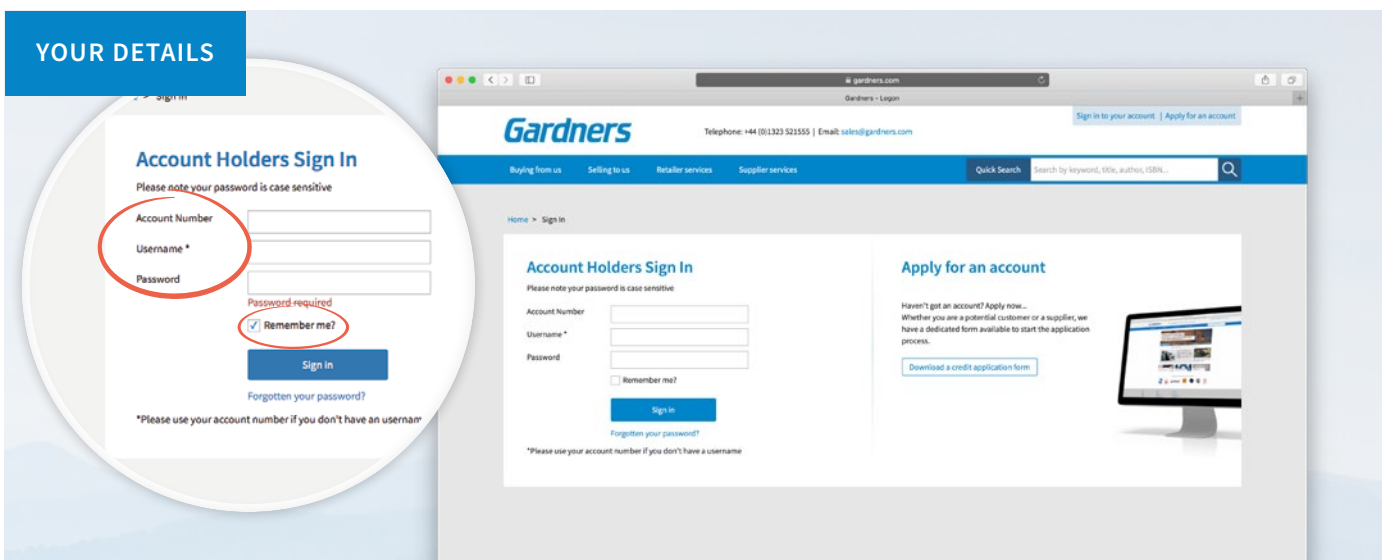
YOUR DETAILS

> Sign In

Account Holders Sign In

Please note your password is case sensitive

Account Number

Username *

Password

Password required

Remember me?

Sign in

Forgotten your password?

*Please use your account number if you don't have an usernam

gardners.com

Gardners - Logon

Gardners

Telephone: +44 (0)1323 521555 | Email: sales@gardners.com

Sign in to your account | Apply for an account

Buying from us

Selling to us

Retailer services

Supplier services

Quick Search

Search by keyword, title, author, ISBN...

Home > Sign In

Account Holders Sign In

Please note your password is case sensitive

Account Number

Username *

Password

Remember me?

Sign in

Forgotten your password?

*Please use your account number if you don't have a username

Apply for an account

Haven't got an account? Apply now...
Whether you are a potential customer or a supplier, we have a dedicated form available to start the application process.

Download a credit application form